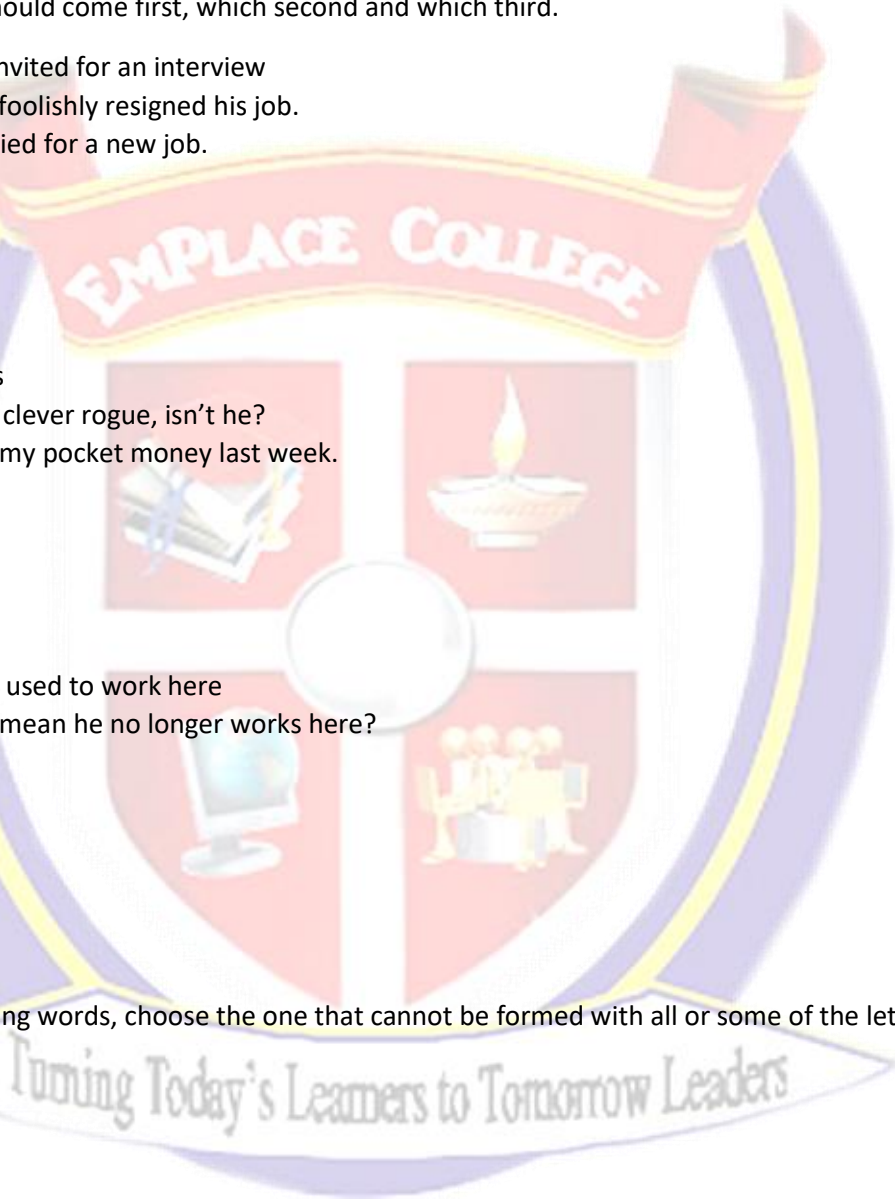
hould come first, which second and which third.

nvited for an interview
foolishly resigned his job.
ied for a new job.

EMPLACE COLLEGE

s
clever rogue, isn't he?
my pocket money last week.

used to work here
mean he no longer works here?

ng words, choose the one that cannot be formed with all or some of the let

Turning Today's Learners to Tomorrow Leaders